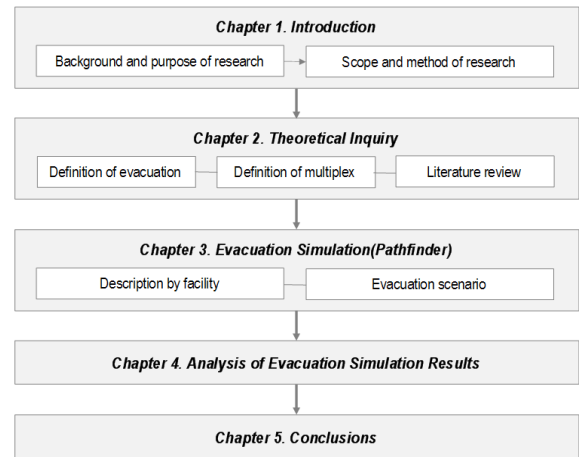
Chapter 1. Introduction

Background and purpose of research

Scope and method of research

Chapter 2. Theoretical Inquiry

Definition of evacuation

Definition of multiplex

Literature review

Chapter 3. Evacuation Simulation(Pathfinder)

Description by facility

Evacuation scenario

Chapter 4. Analysis of Evacuation Simulation Results

Chapter 5. Conclusions